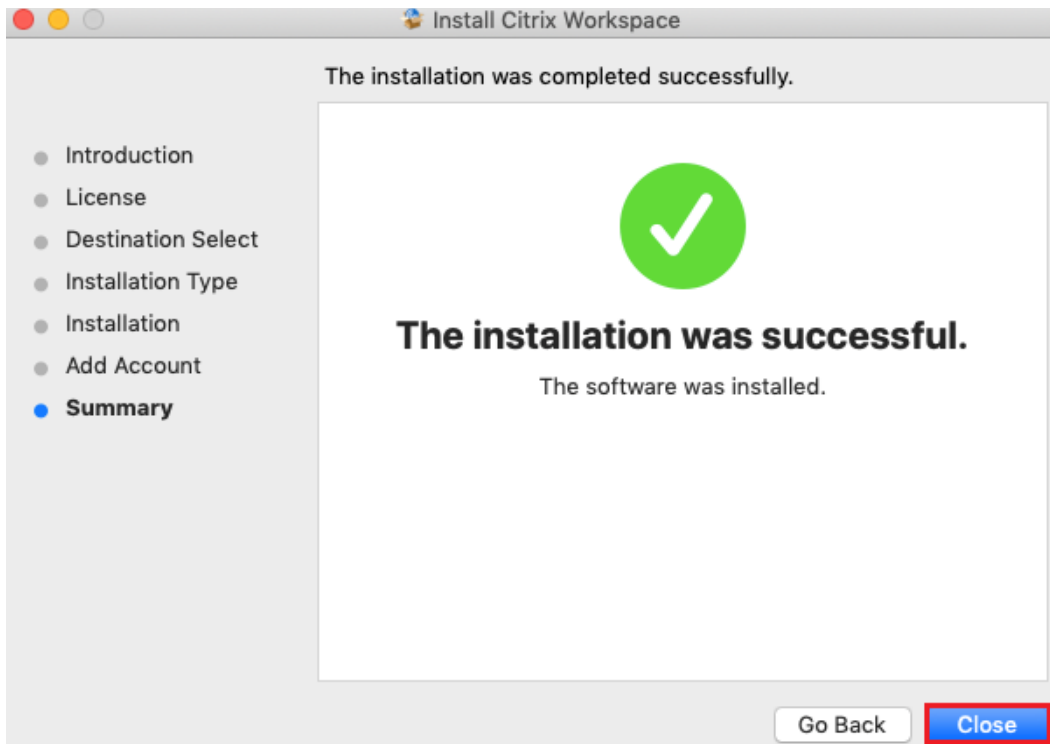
Install Citrix Workspace

The installation was completed successfully.

Introduction
License
Destination Select
Installation Type
Installation
Add Account
Summary

The installation was successful.

The software was installed.

Go Back
Close